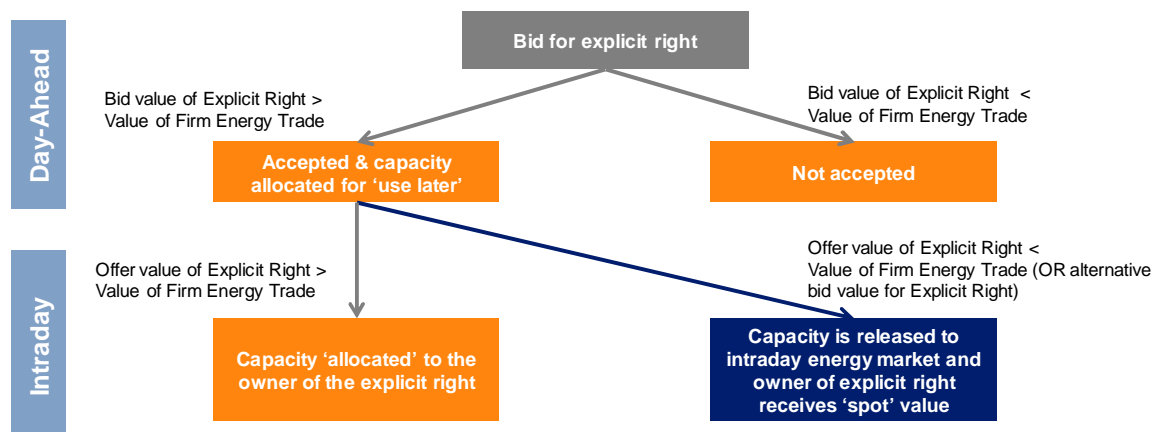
Day-Ahead

Bid for explicit right

Bid value of Explicit Right > Value of Firm Energy Trade

Bid value of Explicit Right < Value of Firm Energy Trade

Accepted & capacity allocated for ‘use later’

Not accepted

Intraday

Offer value of Explicit Right > Value of Firm Energy Trade

Offer value of Explicit Right < Value of Firm Energy Trade (OR alternative bid value for Explicit Right)

Capacity ‘allocated’ to the owner of the explicit right

Capacity is released to intraday energy market and owner of explicit right receives ‘spot’ value